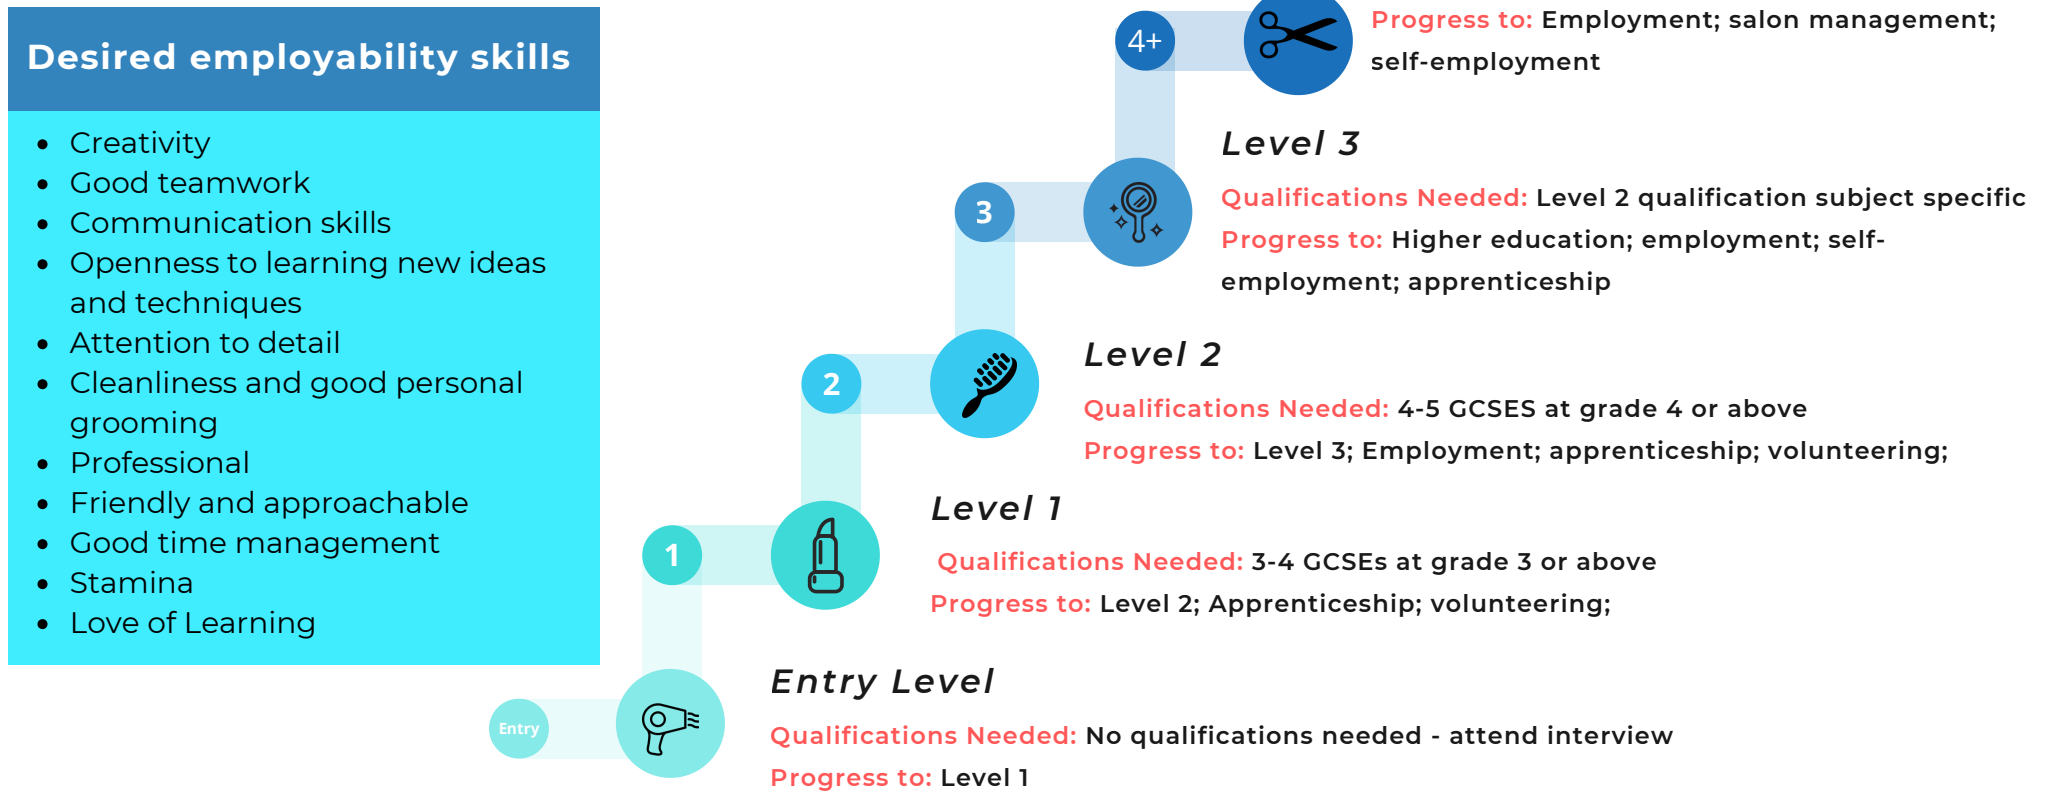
Desired employability skills

- Creativity
- Good teamwork
- Communication skills
- Openness to learning new ideas and techniques
- Attention to detail
- Cleanliness and good personal grooming
- Professional
- Friendly and approachable
- Good time management
- Stamina
- Love of Learning

4+

Progress to: Employment; salon management; self-employment

Level 3

3

Qualifications Needed: Level 2 qualification subject specific

Progress to: Higher education; employment; self-employment; apprenticeship

Level 2

2

Qualifications Needed: 4-5 GCSES at grade 4 or above

Progress to: Level 3; Employment; apprenticeship; volunteering;

Level 1

1

Qualifications Needed: 3-4 GCSEs at grade 3 or above

Progress to: Level 2; Apprenticeship; volunteering;

Entry

Entry Level

Qualifications Needed: No qualifications needed - attend interview

Progress to: Level 1